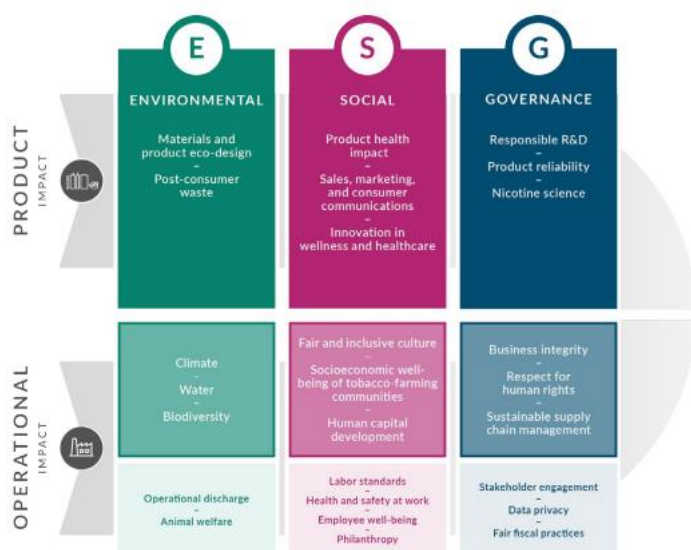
E

S

G

ENVIRONMENTAL

SOCIAL

GOVERNANCE

PRODUCT
IMPACT

Materials and product eco-design
–
Post-consumer waste

Product health impact
–
Sales, marketing, and consumer communications
–
Innovation in wellness and healthcare

Responsible R&D
–
Product reliability
–
Nicotine science

OPERATIONAL
IMPACT

Climate
–
Water
–
Biodiversity

Fair and inclusive culture
–
Socioeconomic well-being of tobacco-farming communities
–
Human capital development

Business integrity
–
Respect for human rights
–
Sustainable supply chain management

Operational discharge
–
Animal welfare

Labor standards
–
Health and safety at work
–
Employee well-being
–
Philanthropy

Stakeholder engagement
–
Data privacy
–
Fair fiscal practices